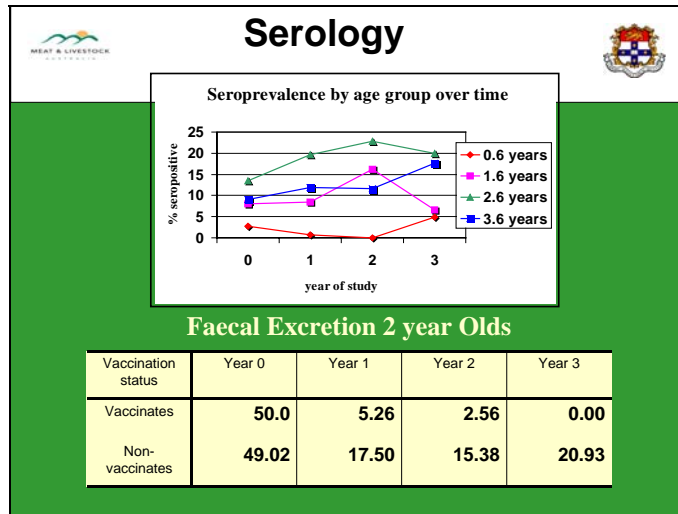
MEAT & LIVESTOCK AUSTRALIA

Serology

Seroprevalence by age group over time

% seropositive

25
20
15
10
5
0

0 1 2 3

year of study

0.6 years
1.6 years
2.6 years
3.6 years

Faecal Excretion 2 year Olds

| Vaccination status | Year 0 | Year 1 | Year 2 | Year 3 |
|---|---|---|---|---|
| Vaccinates | 50.0 | 5.26 | 2.56 | 0.00 |
| Non-vaccinates | 49.02 | 17.50 | 15.38 | 20.93 |